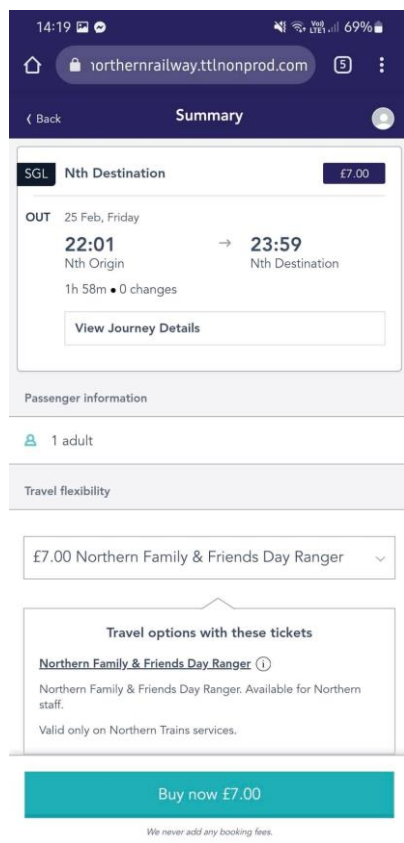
14:19 69%

ıorthernrailway.ttlnonprod.com 5

‹ Back Summary

SGL Nth Destination £7.00

OUT 25 Feb, Friday

22:01 → 23:59

Nth Origin Nth Destination

1h 58m • 0 changes

View Journey Details

Passenger information

1 adult

Travel flexibility

£7.00 Northern Family & Friends Day Ranger

Travel options with these tickets

Northern Family & Friends Day Ranger

Northern Family & Friends Day Ranger. Available for Northern staff.

Valid only on Northern Trains services.

Buy now £7.00

We never add any booking fees.